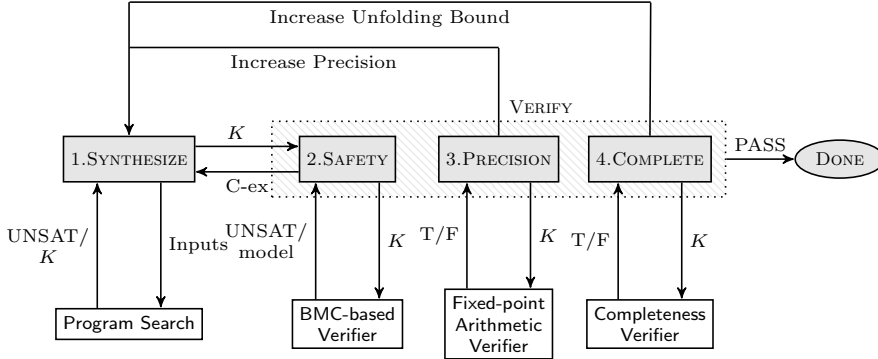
Increase Unfolding Bound

Increase Precision

VERIFY

1.SYNTHESIZE

$K$

C-ex

2.SAFETY

3.PRECISION

4.COMPLETE

PASS

DONE

UNSAT/ $K$

Inputs

UNSAT/ model

$K$

T/F

$K$

T/F

$K$

Program Search

BMC-based Verifier

Fixed-point Arithmetic Verifier

Completeness Verifier